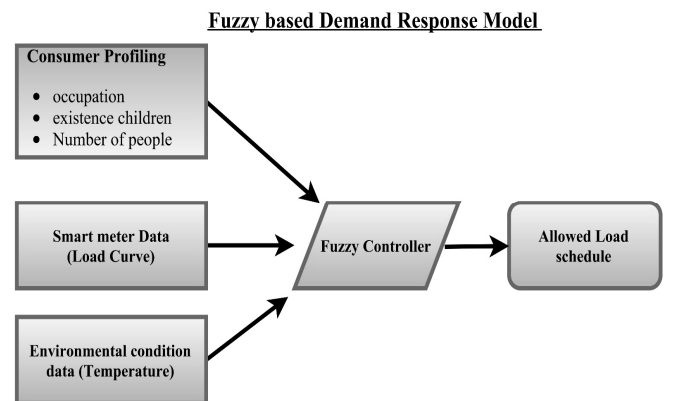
Fuzzy based Demand Response Model

Consumer Profiling
- occupation
- existence children
- Number of people

Smart meter Data (Load Curve)

Environmental condition data (Temperature)

Fuzzy Controller

Allowed Load schedule